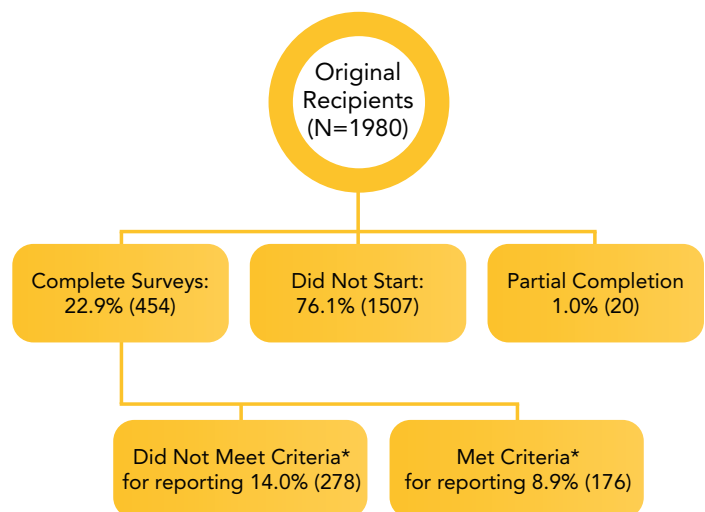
Original Recipients (N=1980)

Complete Surveys: 22.9% (454)

Did Not Start: 76.1% (1507)

Partial Completion 1.0% (20)

Did Not Meet Criteria* for reporting 14.0% (278)

Met Criteria* for reporting 8.9% (176)